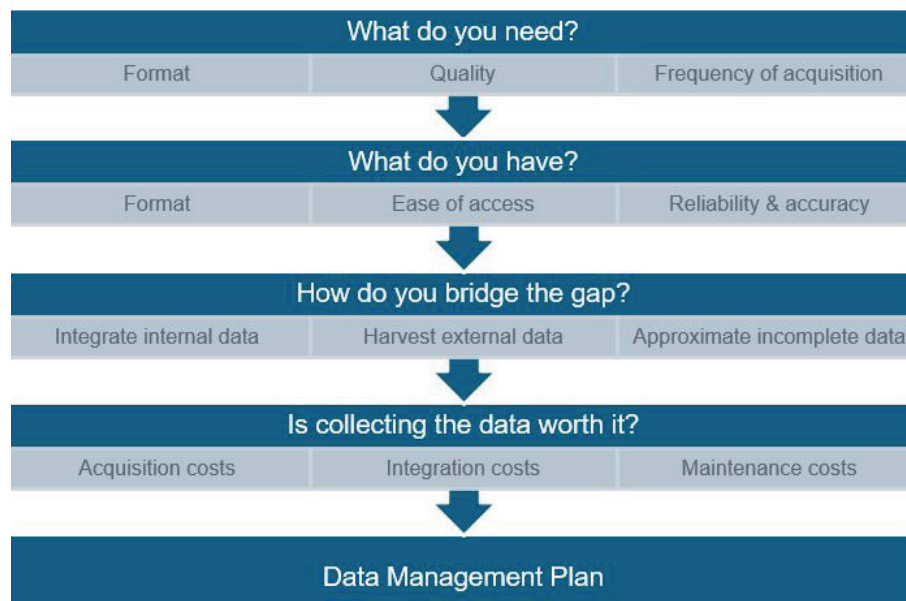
What do you need?

Format | Quality | Frequency of acquisition

What do you have?

Format | Ease of access | Reliability & accuracy

How do you bridge the gap?

Integrate internal data | Harvest external data | Approximate incomplete data

Is collecting the data worth it?

Acquisition costs | Integration costs | Maintenance costs

Data Management Plan